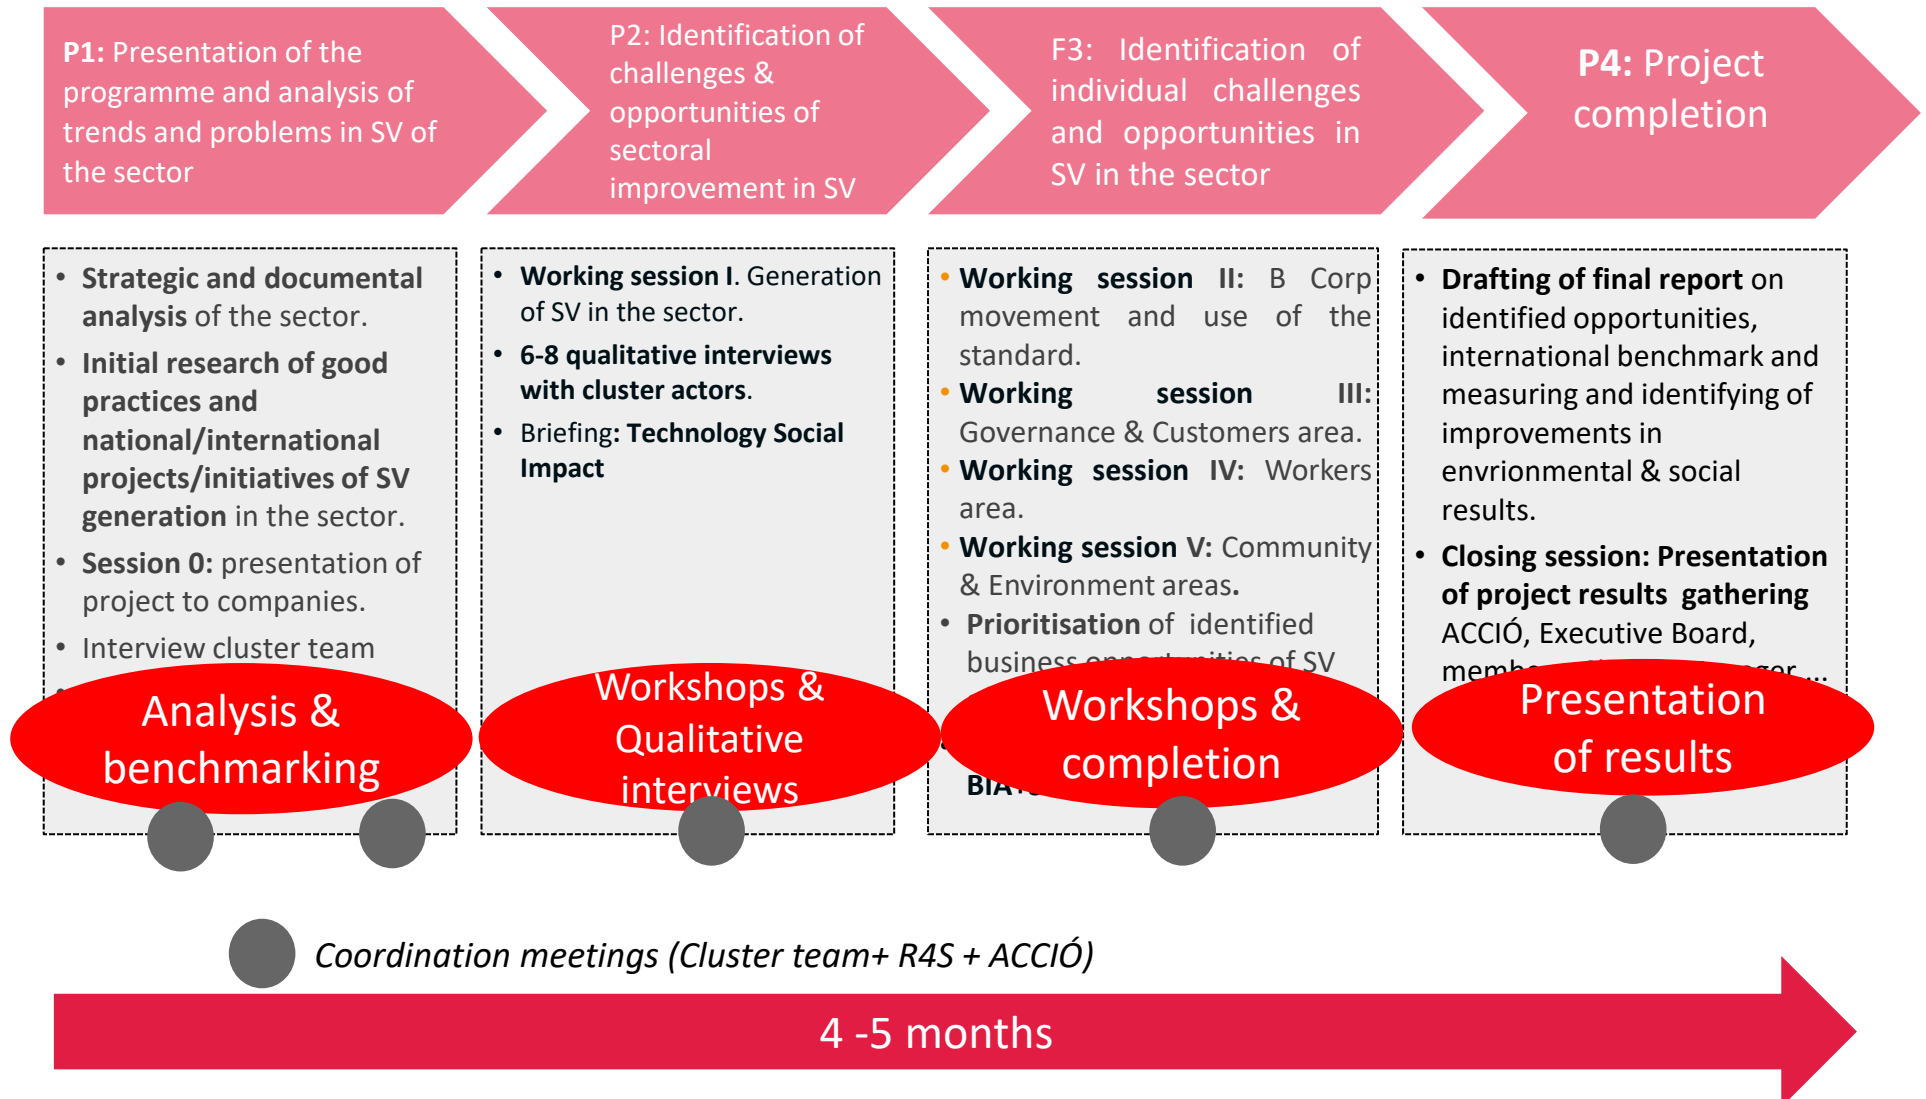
**P1:** Presentation of the programme and analysis of trends and problems in SV of the sector

P2: Identification of challenges & opportunities of sectoral improvement in SV

F3: Identification of individual challenges and opportunities in SV in the sector

**P4:** Project completion

- **Strategic and documental analysis** of the sector.
- **Initial research of good practices and national/international projects/initiatives of SV generation** in the sector.
- **Session 0:** presentation of project to companies.
- Interview cluster team

Analysis & benchmarking

- **Working session I**. Generation of SV in the sector.
- **6-8 qualitative interviews with cluster actors.**
- Briefing**: Technology Social Impact**

Workshops & Qualitative interviews

- **Working session II:** B Corp movement and use of the standard.
- **Working session III:** Governance & Customers area.
- **Working session IV:** Workers area.
- **Working session V:** Community & Environment areas.
- **Prioritisation** of identified business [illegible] of SV

**BIA**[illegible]

Workshops & completion

- **Drafting of final report** on identified opportunities, international benchmark and measuring and identifying of improvements in envrionmental & social results.
- **Closing session: Presentation of project results gathering** ACCIÓ, Executive Board, memb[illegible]

Presentation of results

*Coordination meetings (Cluster team+ R4S + ACCIÓ)*

4 -5 months